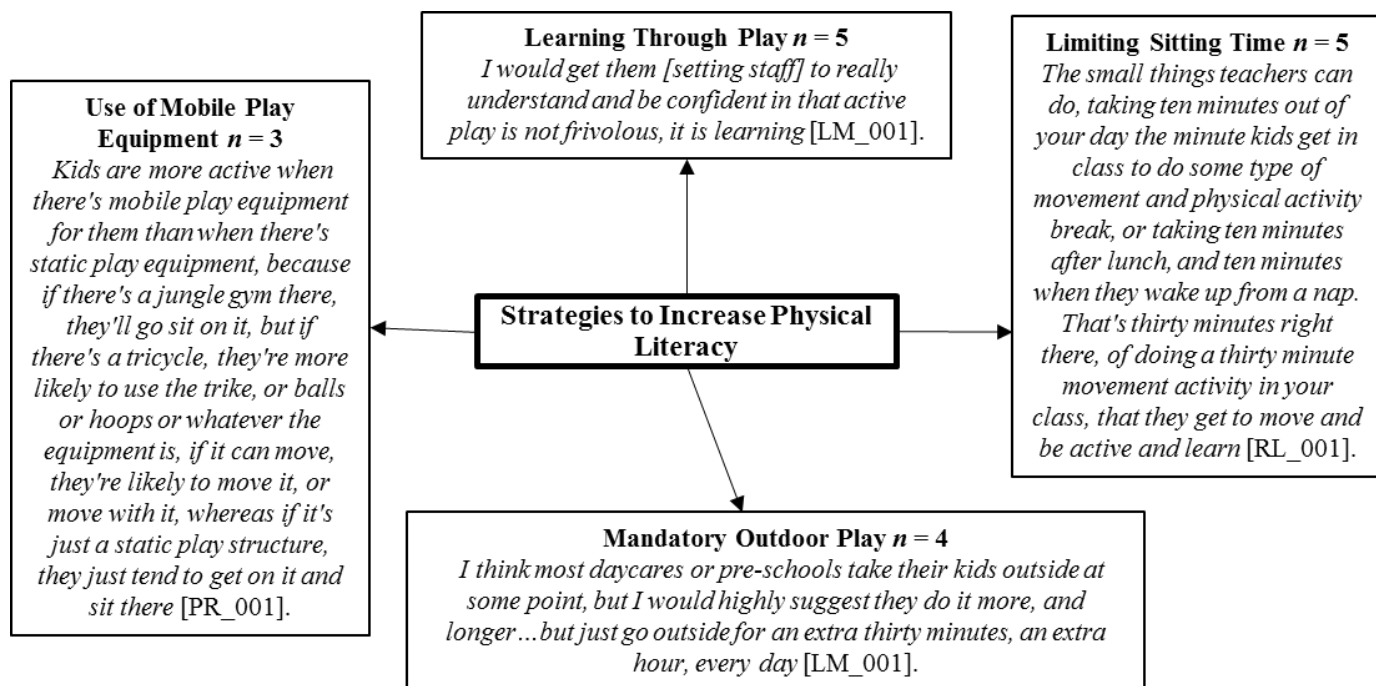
Learning Through Play $n = 5$
I would get them [setting staff] to really understand and be confident in that active play is not frivolous, it is learning [LM_001].

Use of Mobile Play Equipment $n = 3$
Kids are more active when there's mobile play equipment for them than when there's static play equipment, because if there's a jungle gym there, they'll go sit on it, but if there's a tricycle, they're more likely to use the trike, or balls or hoops or whatever the equipment is, if it can move, they're likely to move it, or move with it, whereas if it's just a static play structure, they just tend to get on it and sit there [PR_001].

Strategies to Increase Physical Literacy

Limiting Sitting Time $n = 5$
The small things teachers can do, taking ten minutes out of your day the minute kids get in class to do some type of movement and physical activity break, or taking ten minutes after lunch, and ten minutes when they wake up from a nap. That's thirty minutes right there, of doing a thirty minute movement activity in your class, that they get to move and be active and learn [RL_001].

Mandatory Outdoor Play $n = 4$
I think most daycares or pre-schools take their kids outside at some point, but I would highly suggest they do it more, and longer…but just go outside for an extra thirty minutes, an extra hour, every day [LM_001].